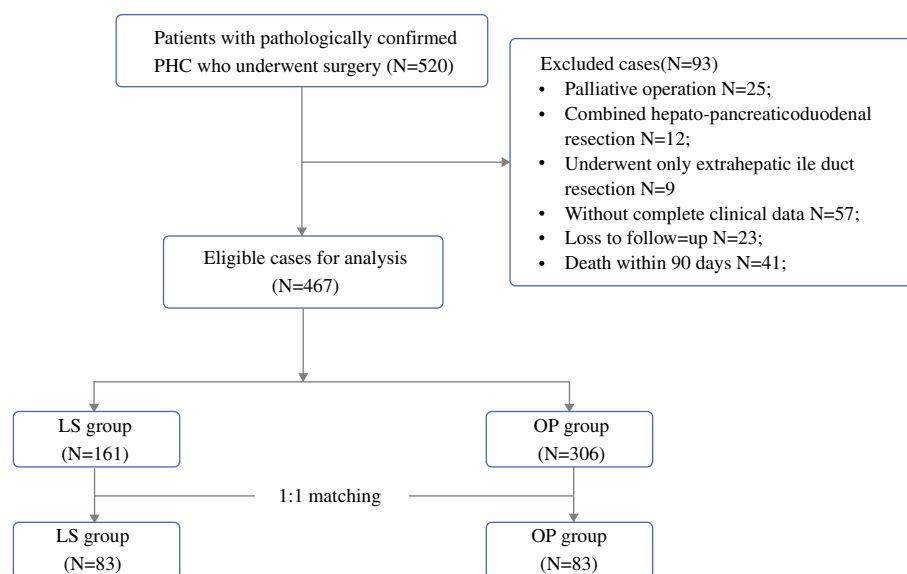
Patients with pathologically confirmed PHC who underwent surgery (N=520)

Excluded cases(N=93)
• Palliative operation N=25;
• Combined hepato-pancreaticoduodenal resection N=12;
• Underwent only extrahepatic ile duct resection N=9
• Without complete clinical data N=57;
• Loss to follow=up N=23;
• Death within 90 days N=41;

Eligible cases for analysis (N=467)

LS group (N=161)

OP group (N=306)

1:1 matching

LS group (N=83)

OP group (N=83)